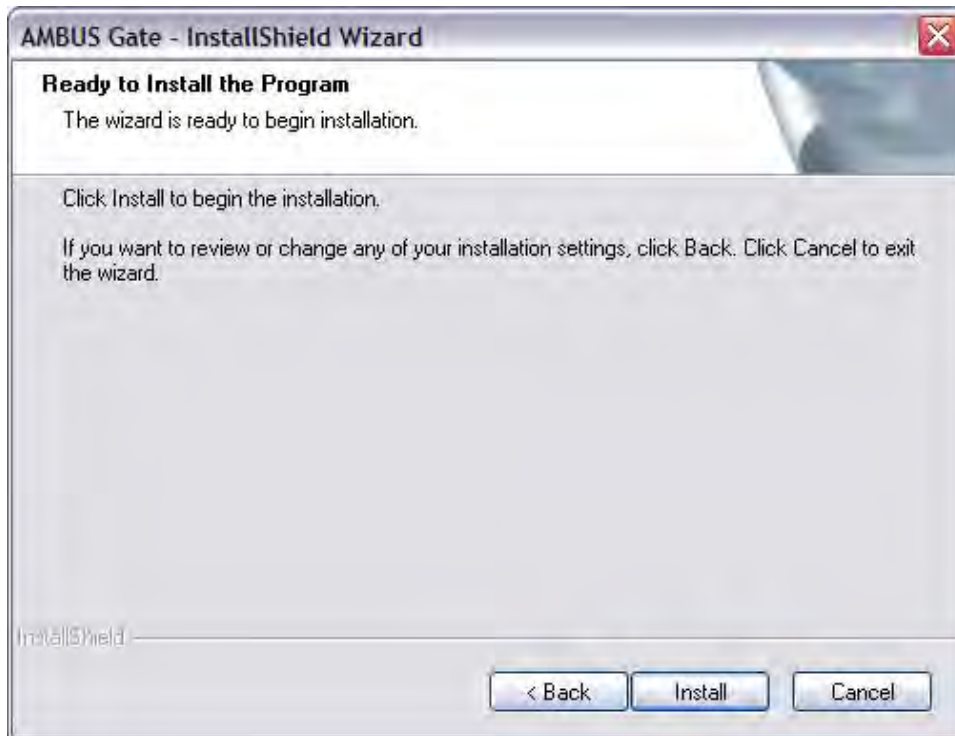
AMBUS Gate - InstallShield Wizard

Ready to Install the Program

The wizard is ready to begin installation.

Click Install to begin the installation.

If you want to review or change any of your installation settings, click Back. Click Cancel to exit the wizard.

InstallShield

< Back

Install

Cancel